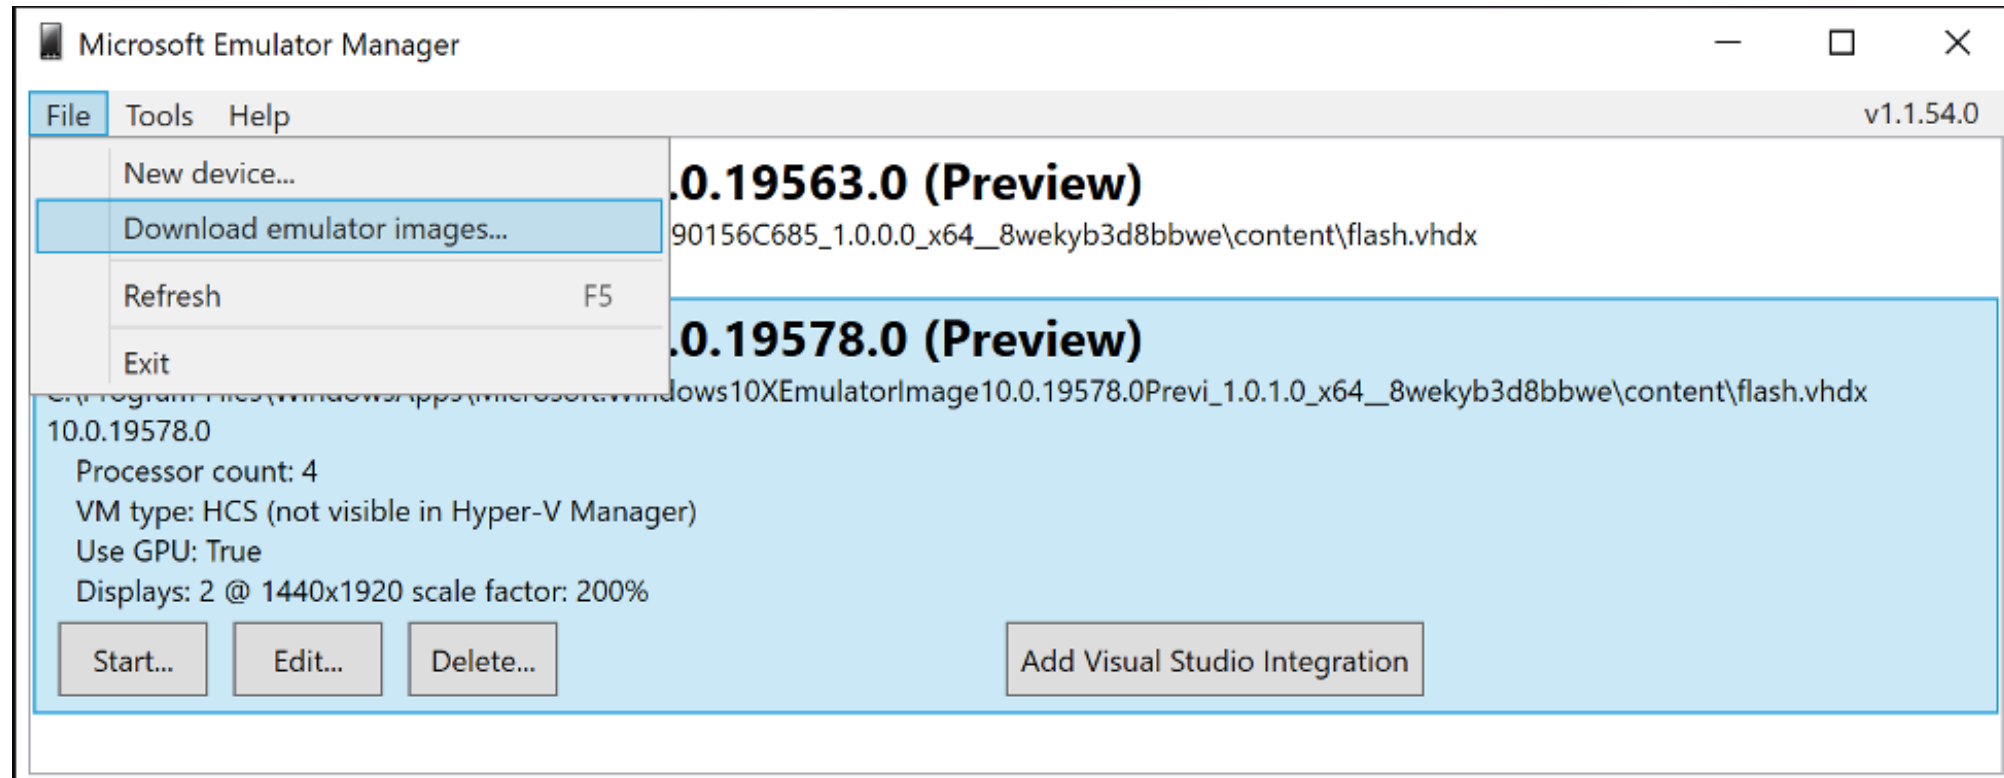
Microsoft Emulator Manager

File Tools Help

v1.1.54.0

New device...

Download emulator images...

Refresh F5

Exit

.0.19563.0 (Preview)

90156C685_1.0.0.0_x64__8wekyb3d8bbwe\content\flash.vhdx

.0.19578.0 (Preview)

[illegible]dows10XEmulatorImage10.0.19578.0Previ_1.0.1.0_x64__8wekyb3d8bbwe\content\flash.vhdx

10.0.19578.0

Processor count: 4

VM type: HCS (not visible in Hyper-V Manager)

Use GPU: True

Displays: 2 @ 1440x1920 scale factor: 200%

Start... Edit... Delete... Add Visual Studio Integration